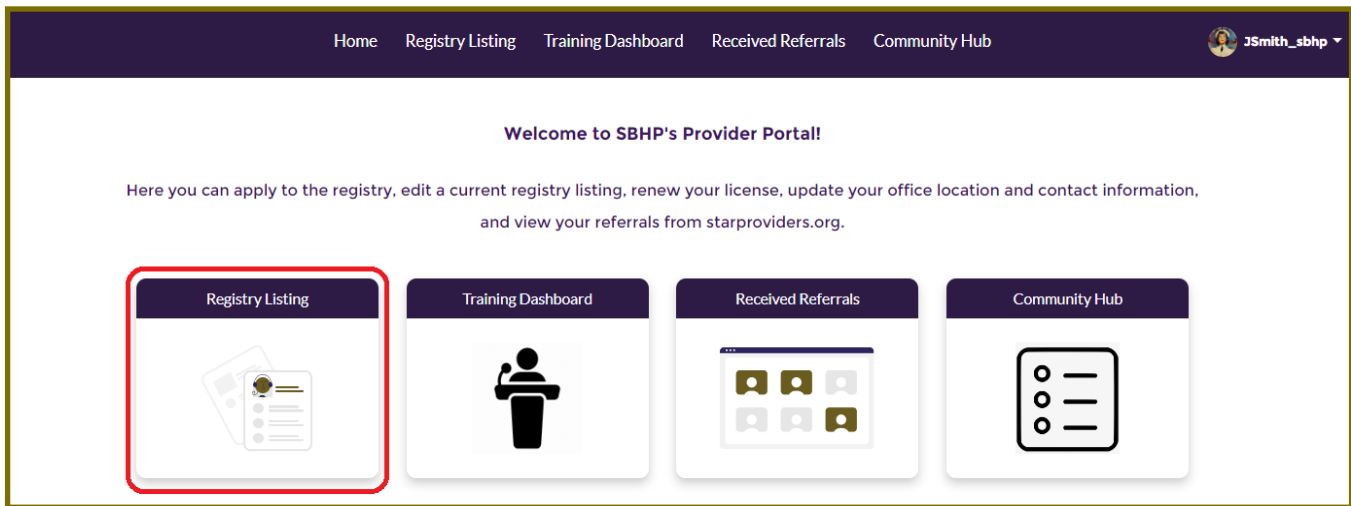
Home Registry Listing Training Dashboard Received Referrals Community Hub

JSmith_sbhp

Welcome to SBHP's Provider Portal!

Here you can apply to the registry, edit a current registry listing, renew your license, update your office location and contact information, and view your referrals from starproviders.org.

Registry Listing

Training Dashboard

Received Referrals

Community Hub